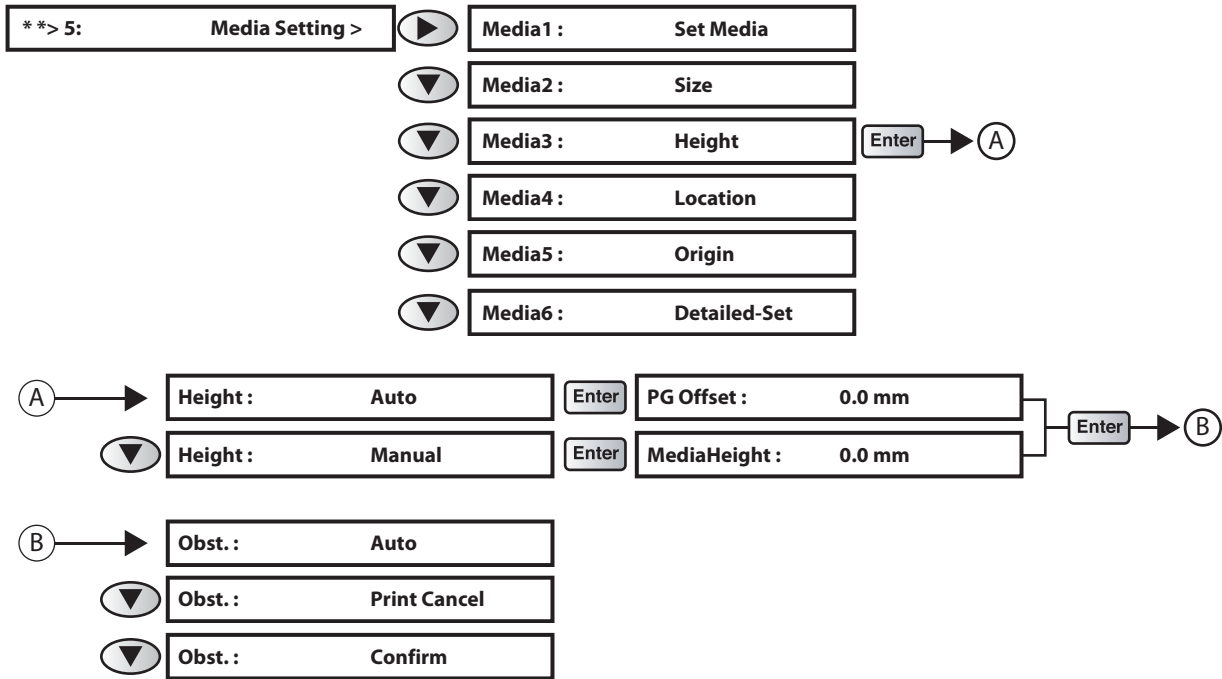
* *> 5: Media Setting >

Media1 : Set Media

Media2 : Size

Media3 : Height

Enter

A

Media4 : Location

Media5 : Origin

Media6 : Detailed-Set

A

Height : Auto

Enter

PG Offset : 0.0 mm

Height : Manual

Enter

MediaHeight : 0.0 mm

Enter

B

B

Obst. : Auto

Obst. : Print Cancel

Obst. : Confirm